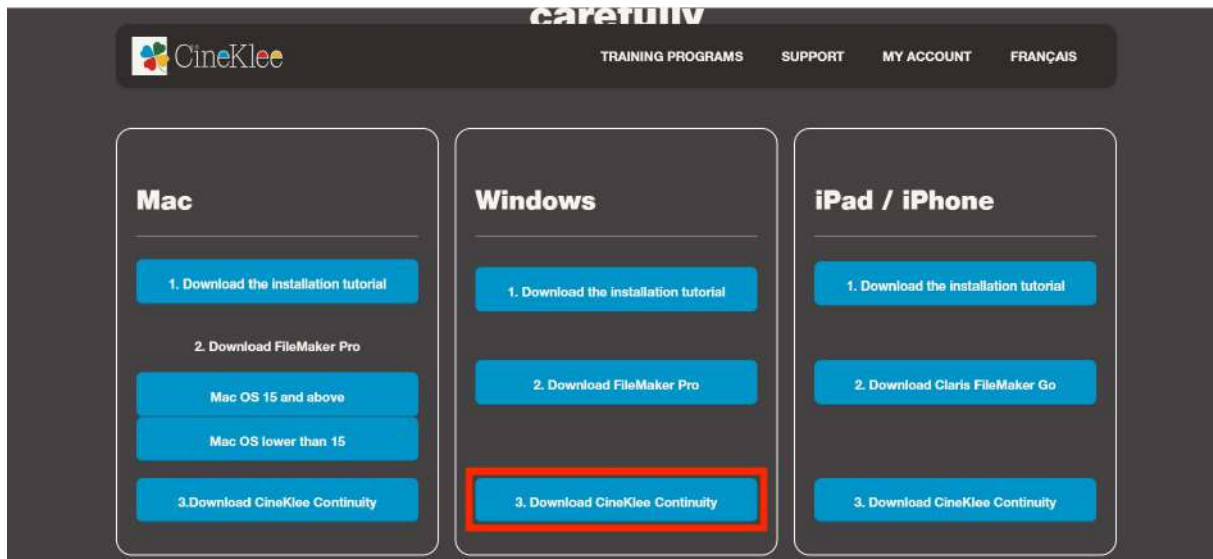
carefully

CineKlee

TRAINING PROGRAMS SUPPORT MY ACCOUNT FRANÇAIS

Mac

1. Download the installation tutorial

2. Download FileMaker Pro

Mac OS 15 and above

Mac OS lower than 15

3.Download CineKlee Continuity

Windows

1. Download the installation tutorial

2. Download FileMaker Pro

3. Download CineKlee Continuity

iPad / iPhone

1. Download the installation tutorial

2. Download Claris FileMaker Go

3. Download CineKlee Continuity